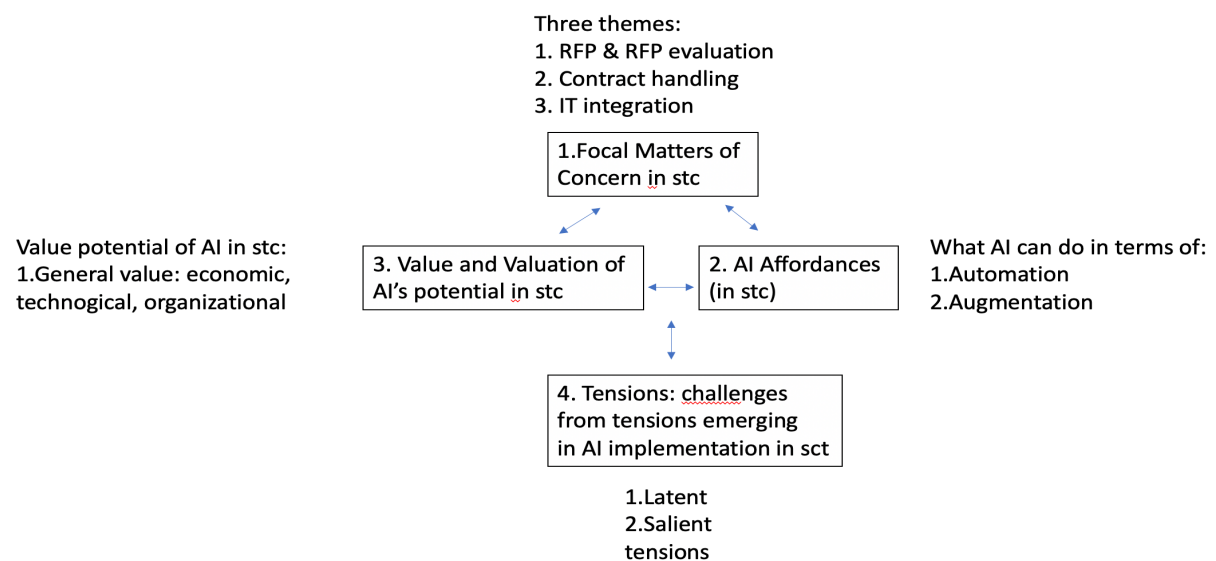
Three themes:
1. RFP & RFP evaluation
2. Contract handling
3. IT integration

1.Focal Matters of Concern in stc

Value potential of AI in stc:
1.General value: economic, technogical, organizational

3. Value and Valuation of AI's potential in stc

2. AI Affordances (in stc)

What AI can do in terms of:
1.Automation
2.Augmentation

4. Tensions: challenges from tensions emerging in AI implementation in sct

1.Latent
2.Salient tensions